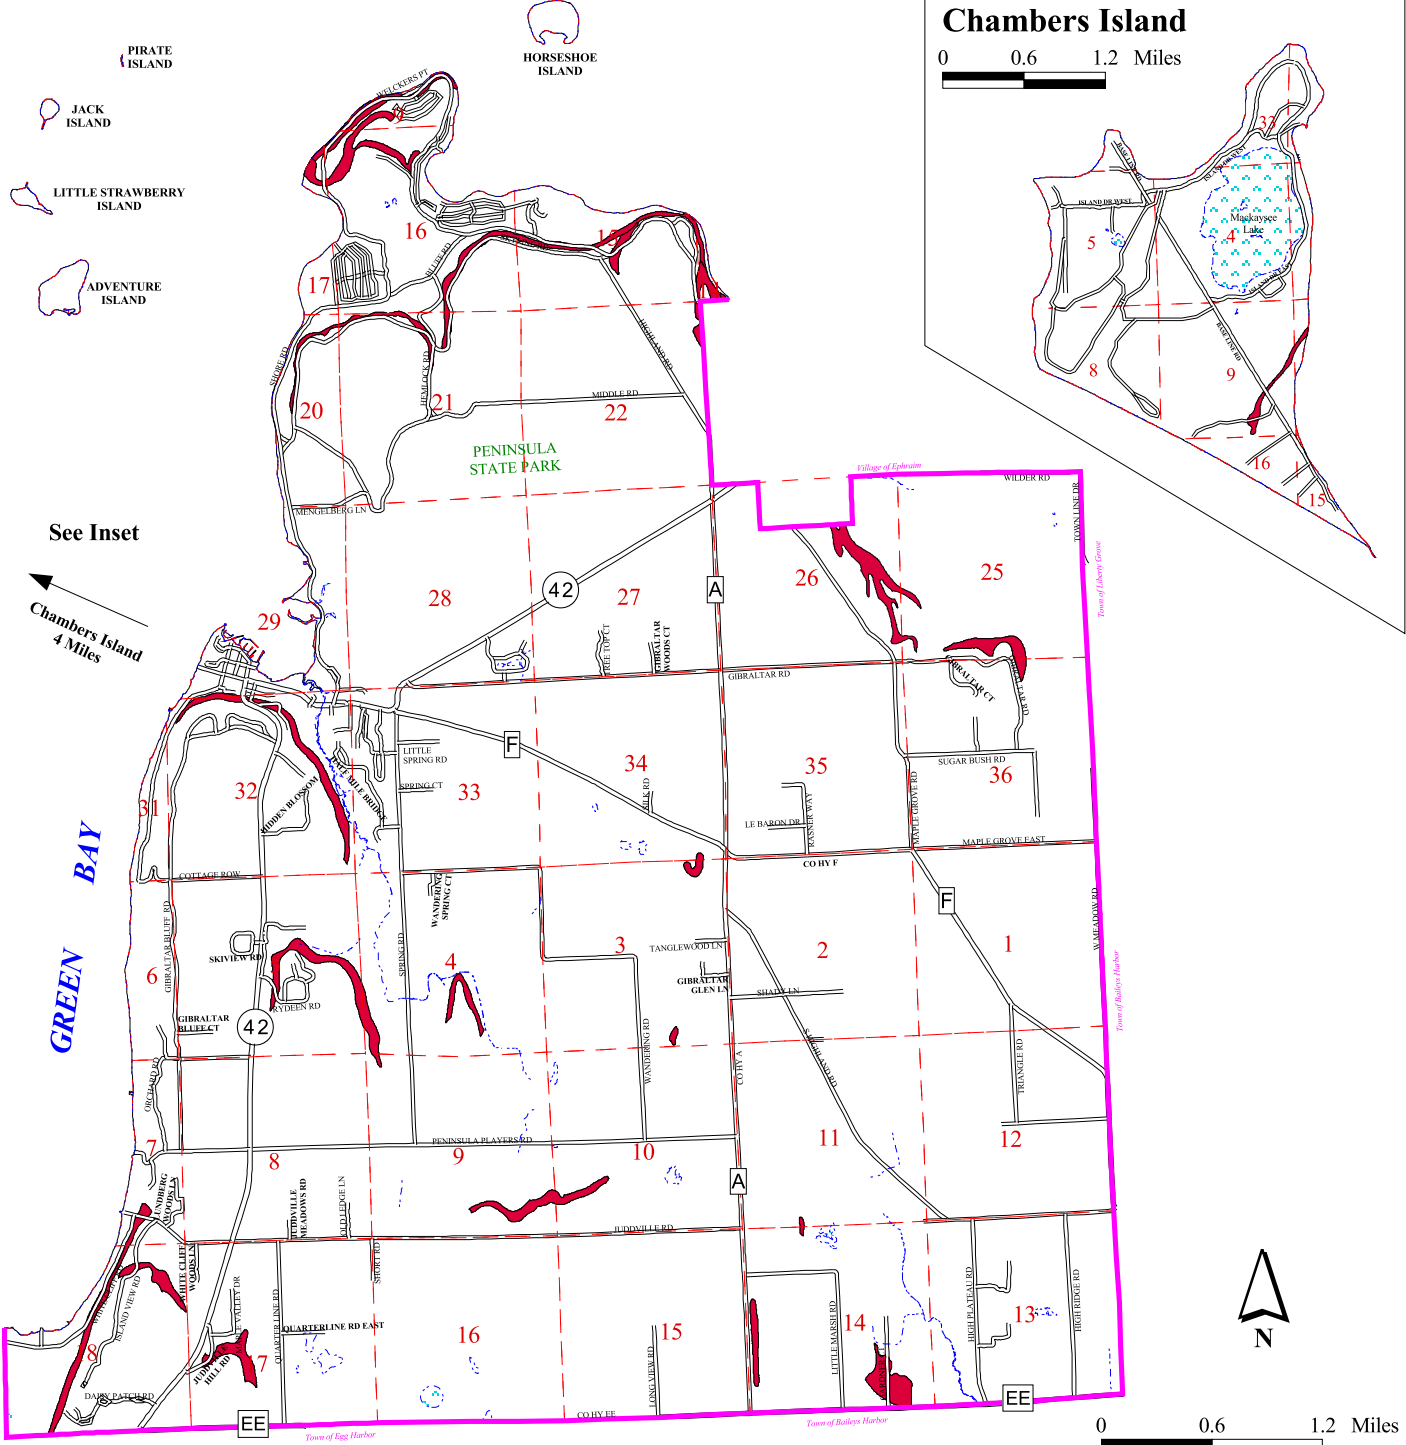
PIRATE ISLAND
JACK ISLAND
LITTLE STRAWBERRY ISLAND
ADVENTURE ISLAND
HORSESHOE ISLAND
WELCKERS PT
16
17
18
20
21
22
SHORE RD
HEMLOCK RD
MIDDLE RD
HIGHLAND RD
PENINSULA STATE PARK
MENGELBERG LN
See Inset
Chambers Island 4 Miles
29
28
27
26
25
42
A
Village of Ephraim
WILDER RD
TOWN LINE DR
Town of Liberty Grove
GIBRALTAR RD
TREE TOP CT
GIBRALTAR WOODS CT
GIBRALTAR CT
F
LITTLE SPRING RD
SPRING CT
32
31
33
34
35
36
HIDDEN BLOSSOM
SUGAR BUSH RD
LE BARON DR
RASNER WAY
MAPLE GROVE RD
MAPLE GROVE EAST
CO HY F
BAY
GREEN
COTTAGE ROW
GIBRALTAR BLUFF RD
SKIVIEW RD
6
4
3
2
1
TANGLEWOOD LN
GIBRALTAR GLEN LN
SHADY LN
SPRING RD
WANDERING SPRING CT
DRYDEEN RD
GIBRALTAR BLUFF CT
WANDERING RD
CO HY A
HIGHLAND RD
TRIANGLE RD
MEADOW RD
Town of Baileys Harbor
ORCHARD RD
7
8
9
10
11
12
PENINSULA PLAYERS RD
JUDDVILLE RD
LUNDBERG WOODS LN
WHITE CLIFF WOODS LN
JUDDVILLE MEADOWS RD
OLD LEDGE LN
SHORT RD
QUARTER LINE RD
QUARTERLINE RD EAST
ISLAND VIEW RD
DAIRY PATCH RD
JUDDVILLE HILL RD
16
15
14
13
LONG VIEW RD
LITTLE MARSH RD
HIGH PLATEAU RD
HIGH RIDGE RD
CO HY EE
EE
Town of Egg Harbor
Town of Baileys Harbor
N
0 0.6 1.2 Miles
Chambers Island
0 0.6 1.2 Miles
33
4
5
8
9
16
15
Mackaysee Lake
ISLAND DR WEST
BASE LINE RD